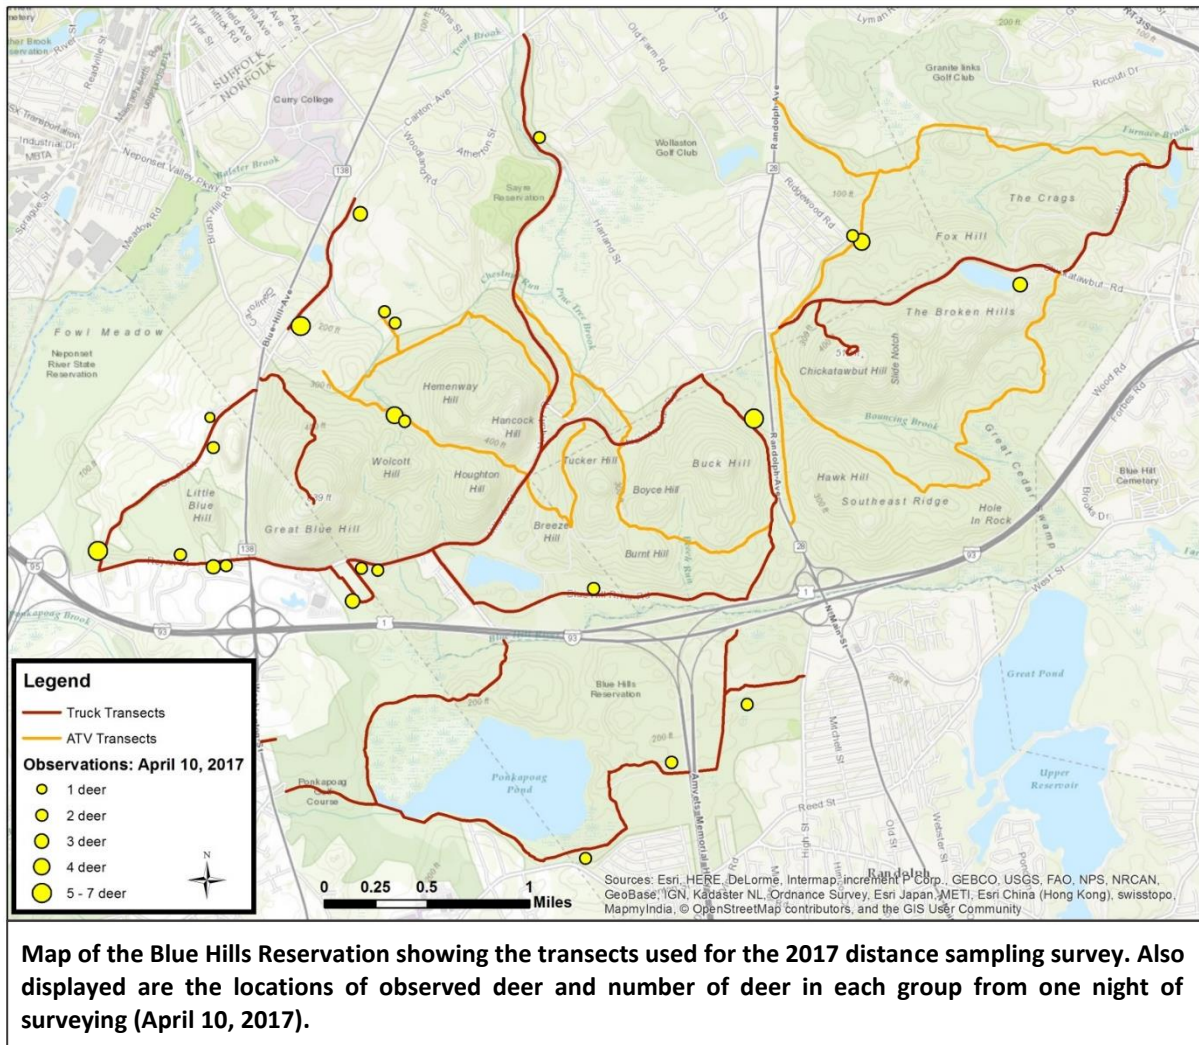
Legend
Truck Transects
ATV Transects
Observations: April 10, 2017
1 deer
2 deer
3 deer
4 deer
5 - 7 deer

N

0 0.25 0.5 1 Miles

Sources: Esri, HERE, DeLorme, Intermap, increment P Corp., GEBCO, USGS, FAO, NPS, NRCAN, GeoBase, IGN, Kadaster NL, Ordnance Survey, Esri Japan, METI, Esri China (Hong Kong), swisstopo, MapmyIndia, © OpenStreetMap contributors, and the GIS User Community

Curry College
SUFFOLK
NORFOLK
Neponset Valley Pkwy
Wollaston Golf Club
Granite links Golf Club
The Crags
Fox Hill
The Broken Hills
Chickatawbut Hill
Fowl Meadow
Neponset River State Reservation
Hemenway Hill
Hancock Hill
Wolcott Hill
Houghton Hill
Tucker Hill
Buck Hill
Boyce Hill
Hawk Hill
Southeast Ridge
Hole In Rock
Great Cedar Swamp
Little Blue Hill
Great Blue Hill
Breeze Hill
Burnt Hill
Blue Hill Cemetery
Blue Hills Reservation
Ponkapoag Pond
Ponkapoag Golf Course
Great Pond
Upper Reservoir
Randolph
Randolph Ave
Blue Hill Ave
Canton Ave
Atherton St
Hartland St
Old Farm Rd
Ridgewood Rd
Chickatawbut Rd
Wood Rd
Forbes Rd
West St
Reed St
Mitchell St
Webster St
Old St
High St
Amvets Memorial Hwy
N Main St
Ricouti Dr
Lyman Rd
Furnace Brook
Bouncing Brook
Slide Notch
Pine Tree Brook
Sayre Reservation
Meadow Rd
Brush Hill Rd
Readville St
Sprague St
Industrial Dr
MBTA
Ponkapoag Brook
Unquity Brook
Trout Brook
Woodland Rd
Brooks Dr
138
95
93
1
28
200 ft
300 ft
400 ft
100 ft

Map of the Blue Hills Reservation showing the transects used for the 2017 distance sampling survey. Also displayed are the locations of observed deer and number of deer in each group from one night of surveying (April 10, 2017).